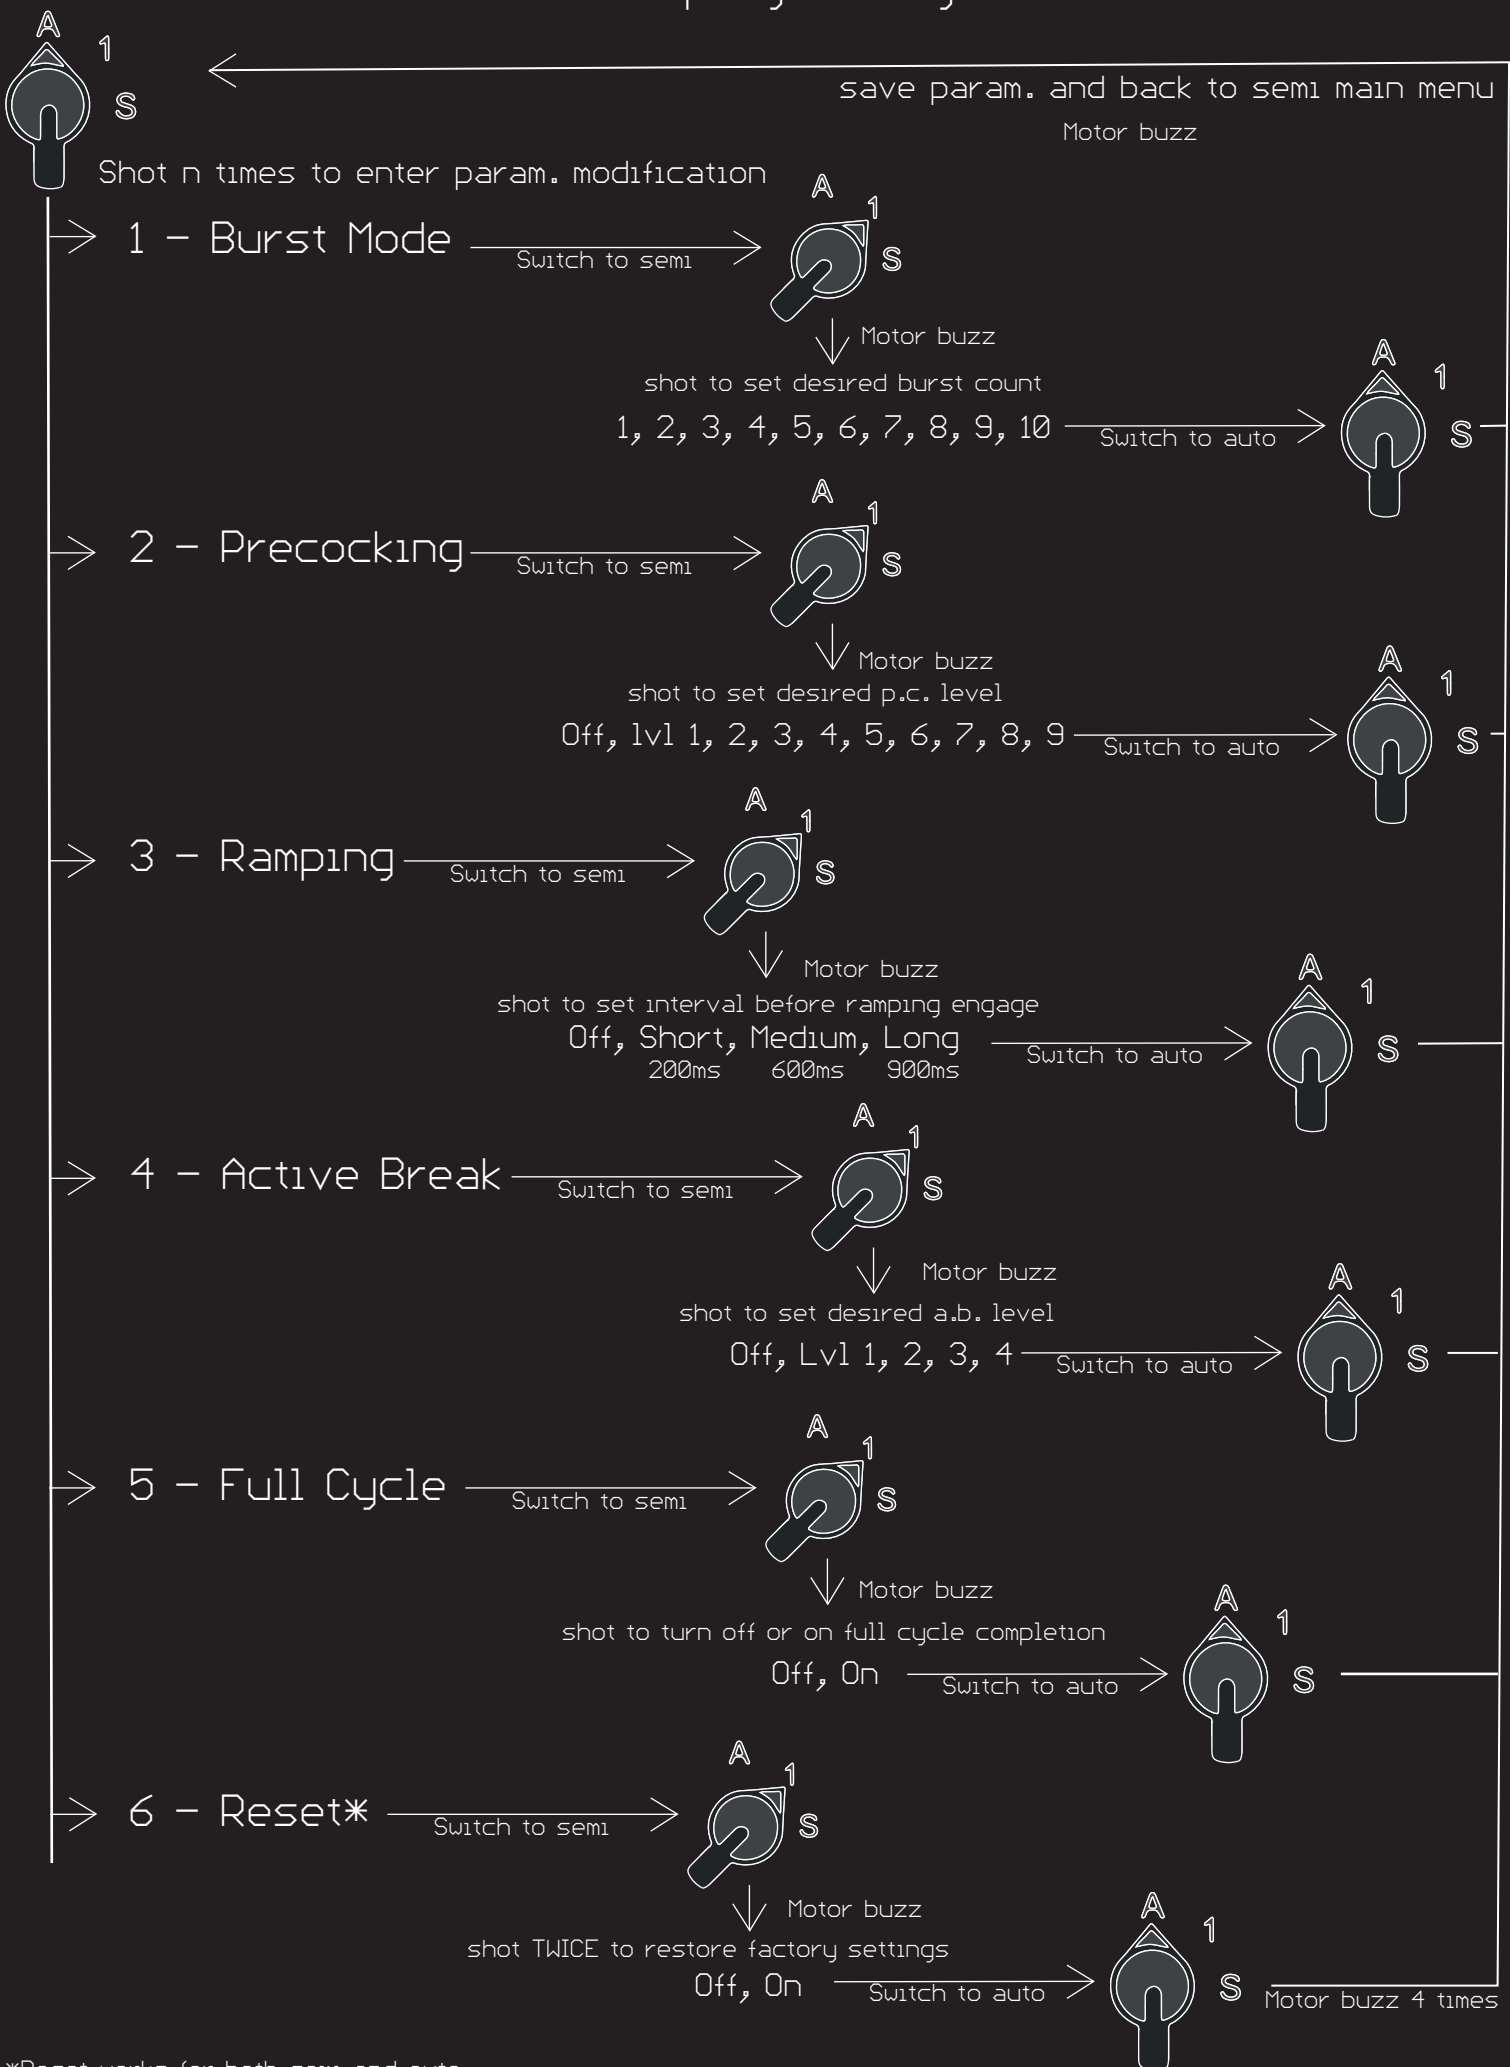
A
1
S

save param. and back to semi main menu
Motor buzz

Shot n times to enter param. modification

1 – Burst Mode
Switch to semi
A
1
S
Motor buzz
shot to set desired burst count
1, 2, 3, 4, 5, 6, 7, 8, 9, 10
Switch to auto
A
1
S

2 – Precocking
Switch to semi
A
1
S
Motor buzz
shot to set desired p.c. level
Off, lvl 1, 2, 3, 4, 5, 6, 7, 8, 9
Switch to auto
A
1
S

3 – Ramping
Switch to semi
A
1
S
Motor buzz
shot to set interval before ramping engage
Off, Short, Medium, Long
200ms 600ms 900ms
Switch to auto
A
1
S

4 – Active Break
Switch to semi
A
1
S
Motor buzz
shot to set desired a.b. level
Off, Lvl 1, 2, 3, 4
Switch to auto
A
1
S

5 – Full Cycle
Switch to semi
A
1
S
Motor buzz
shot to turn off or on full cycle completion
Off, On
Switch to auto
A
1
S

6 – Reset*
Switch to semi
A
1
S
Motor buzz
shot TWICE to restore factory settings
Off, On
Switch to auto
A
1
S
Motor buzz 4 times

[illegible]